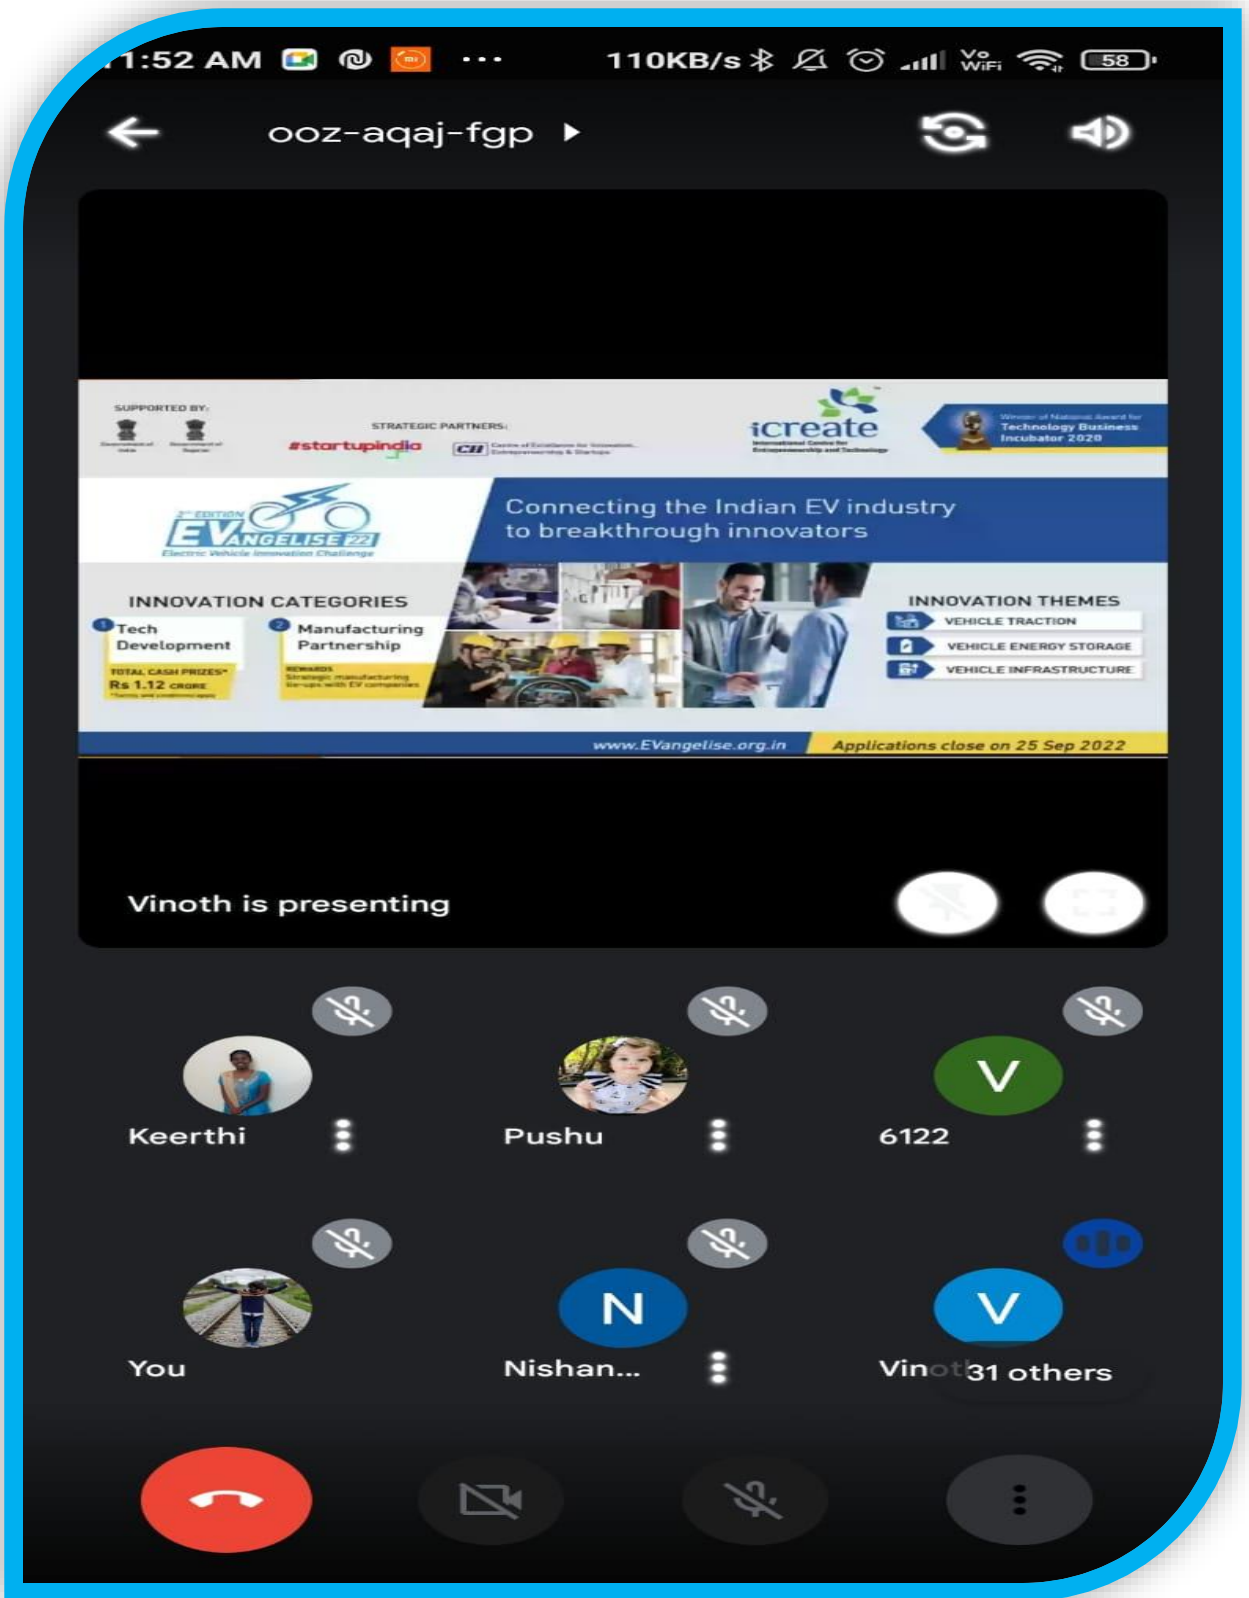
1:52 AM ··· 110KB/s 58

ooz-aqaj-fgp

SUPPORTED BY:

STRATEGIC PARTNERS:

#startupindia

CII

icreate

Technology Business Incubator 2020

EVANGELISE 22
Electric Vehicle Innovation Challenge

Connecting the Indian EV industry to breakthrough innovators

INNOVATION CATEGORIES

1 Tech Development
TOTAL CASH PRIZES* Rs 1.12 CRORE

2 Manufacturing Partnership
REWARDS Strategic manufacturing tie-ups with EV companies

INNOVATION THEMES
VEHICLE TRACTION
VEHICLE ENERGY STORAGE
VEHICLE INFRASTRUCTURE

www.EVangelise.org.in
Applications close on 25 Sep 2022

Vinoth is presenting

Keerthi

Pushu

V
6122

You

N
Nishan...

V
Vino 31 others